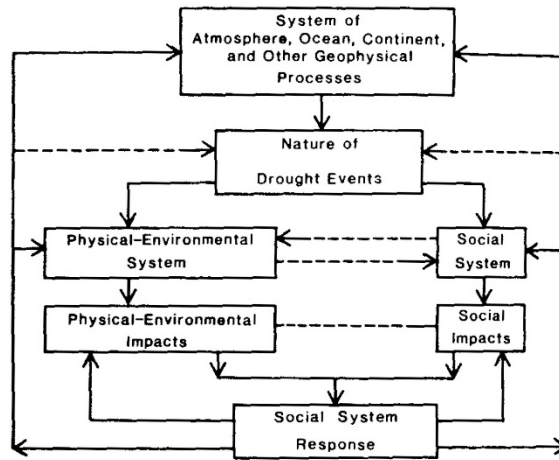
System of Atmosphere, Ocean, Continent, and Other Geophysical Processes

Nature of Drought Events

Physical-Environmental System

Social System

Physical-Environmental Impacts

Social Impacts

Social System Response